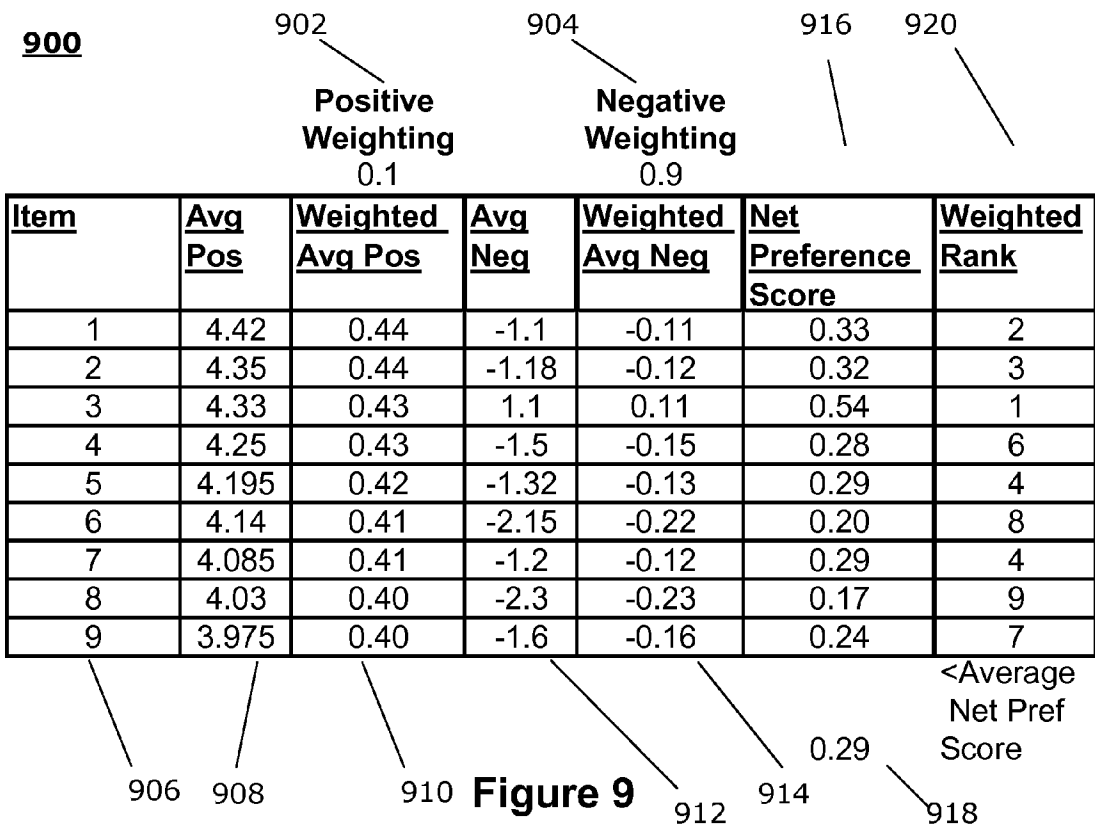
900

902 904 916 920

Positive Weighting
0.1

Negative Weighting
0.9

| Item | Avg Pos | Weighted Avg Pos | Avg Neg | Weighted Avg Neg | Net Preference Score | Weighted Rank |
|---|---|---|---|---|---|---|
| 1 | 4.42 | 0.44 | -1.1 | -0.11 | 0.33 | 2 |
| 2 | 4.35 | 0.44 | -1.18 | -0.12 | 0.32 | 3 |
| 3 | 4.33 | 0.43 | 1.1 | 0.11 | 0.54 | 1 |
| 4 | 4.25 | 0.43 | -1.5 | -0.15 | 0.28 | 6 |
| 5 | 4.195 | 0.42 | -1.32 | -0.13 | 0.29 | 4 |
| 6 | 4.14 | 0.41 | -2.15 | -0.22 | 0.20 | 8 |
| 7 | 4.085 | 0.41 | -1.2 | -0.12 | 0.29 | 4 |
| 8 | 4.03 | 0.40 | -2.3 | -0.23 | 0.17 | 9 |
| 9 | 3.975 | 0.40 | -1.6 | -0.16 | 0.24 | 7 |

0.29 <Average Net Pref Score

906 908 910 Figure 9 912 914 918